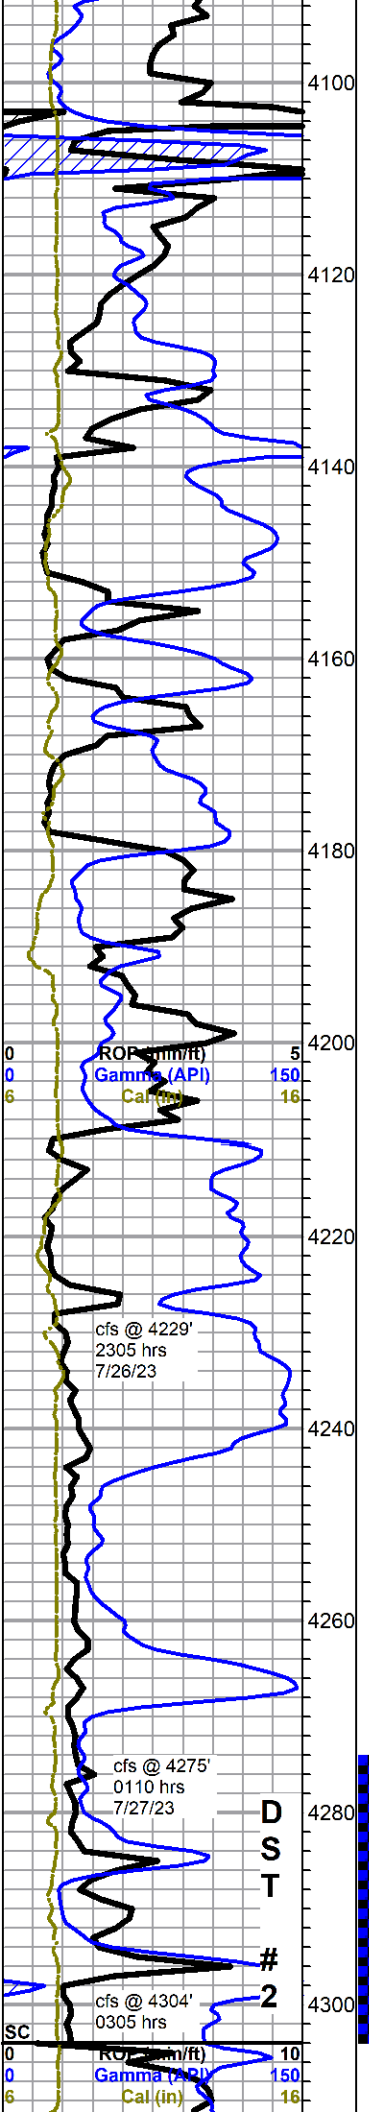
4100
4120
4140
4160
4180
4200
0 ROP (min/ft) 5
0 Gamma (API) 150
6 Cal (in) 16
4220
cfs @ 4229'
2305 hrs
7/26/23
4240
4260
cfs @ 4275'
0110 hrs
7/27/23
4280
D
S
T
#
2
4300
cfs @ 4304'
0305 hrs
SC
0 ROP (min/ft) 10
0 Gamma (API) 150
6 Cal (in) 16